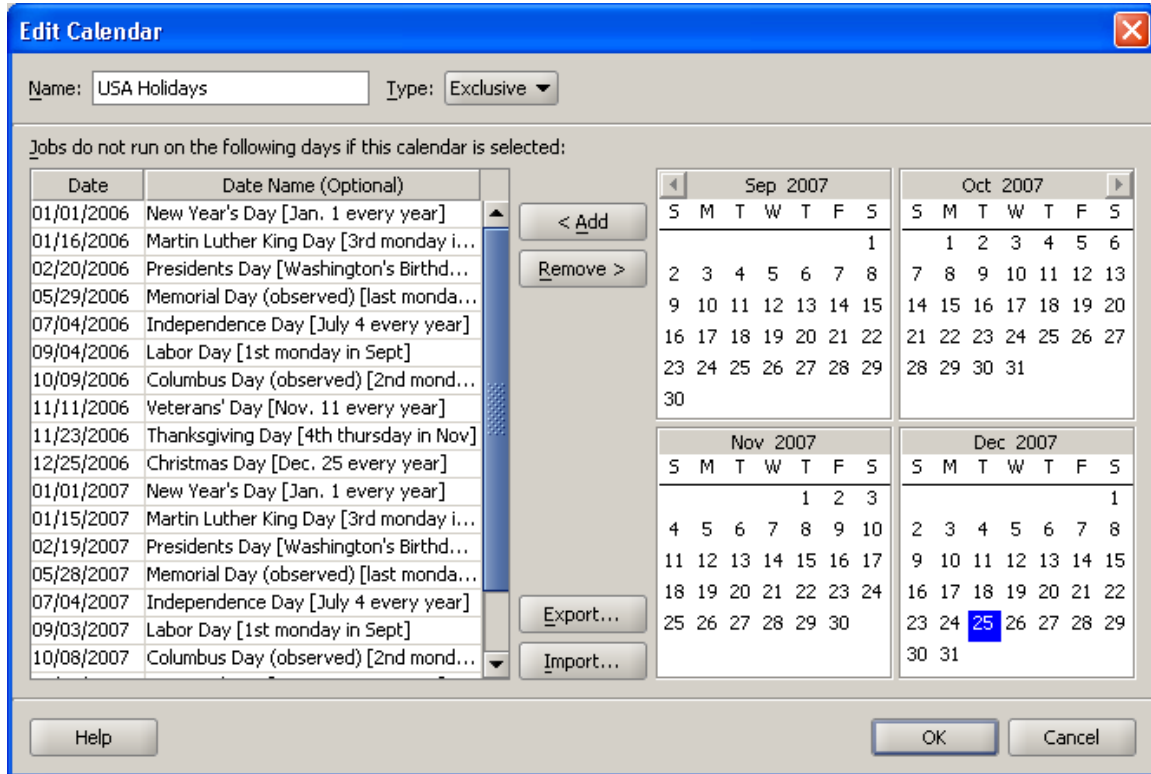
Edit Calendar

Name: USA Holidays

Type: Exclusive

Jobs do not run on the following days if this calendar is selected:

| Date | Date Name (Optional) |
|---|---|
| 01/01/2006 | New Year's Day [Jan. 1 every year] |
| 01/16/2006 | Martin Luther King Day [3rd monday i... |
| 02/20/2006 | Presidents Day [Washington's Birthd... |
| 05/29/2006 | Memorial Day (observed) [last monda... |
| 07/04/2006 | Independence Day [July 4 every year] |
| 09/04/2006 | Labor Day [1st monday in Sept] |
| 10/09/2006 | Columbus Day (observed) [2nd mond... |
| 11/11/2006 | Veterans' Day [Nov. 11 every year] |
| 11/23/2006 | Thanksgiving Day [4th thursday in Nov] |
| 12/25/2006 | Christmas Day [Dec. 25 every year] |
| 01/01/2007 | New Year's Day [Jan. 1 every year] |
| 01/15/2007 | Martin Luther King Day [3rd monday i... |
| 02/19/2007 | Presidents Day [Washington's Birthd... |
| 05/28/2007 | Memorial Day (observed) [last monda... |
| 07/04/2007 | Independence Day [July 4 every year] |
| 09/03/2007 | Labor Day [1st monday in Sept] |
| 10/08/2007 | Columbus Day (observed) [2nd mond... |

< Add

Remove >

Export...

Import...

Sep 2007

| S | M | T | W | T | F | S |
|---|---|---|---|---|---|---|
| | | | | | | 1 |
| 2 | 3 | 4 | 5 | 6 | 7 | 8 |
| 9 | 10 | 11 | 12 | 13 | 14 | 15 |
| 16 | 17 | 18 | 19 | 20 | 21 | 22 |
| 23 | 24 | 25 | 26 | 27 | 28 | 29 |
| 30 | | | | | | |

Oct 2007

| S | M | T | W | T | F | S |
|---|---|---|---|---|---|---|
| | 1 | 2 | 3 | 4 | 5 | 6 |
| 7 | 8 | 9 | 10 | 11 | 12 | 13 |
| 14 | 15 | 16 | 17 | 18 | 19 | 20 |
| 21 | 22 | 23 | 24 | 25 | 26 | 27 |
| 28 | 29 | 30 | 31 | | | |

Nov 2007

| S | M | T | W | T | F | S |
|---|---|---|---|---|---|---|
| | | | | 1 | 2 | 3 |
| 4 | 5 | 6 | 7 | 8 | 9 | 10 |
| 11 | 12 | 13 | 14 | 15 | 16 | 17 |
| 18 | 19 | 20 | 21 | 22 | 23 | 24 |
| 25 | 26 | 27 | 28 | 29 | 30 | |

Dec 2007

| S | M | T | W | T | F | S |
|---|---|---|---|---|---|---|
| | | | | | | 1 |
| 2 | 3 | 4 | 5 | 6 | 7 | 8 |
| 9 | 10 | 11 | 12 | 13 | 14 | 15 |
| 16 | 17 | 18 | 19 | 20 | 21 | 22 |
| 23 | 24 | 25 | 26 | 27 | 28 | 29 |
| 30 | 31 | | | | | |

Help

OK

Cancel